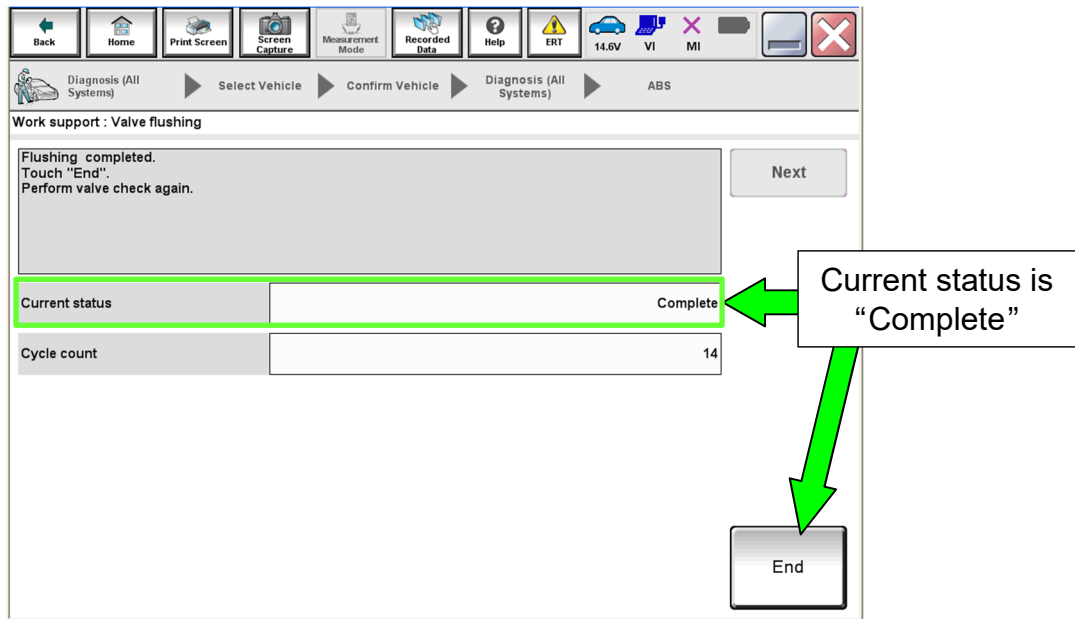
Back | Home | Print Screen | Screen Capture | Measurement Mode | Recorded Data | Help | ERT | 14.6V | VI | MI

Diagnosis (All Systems) | Select Vehicle | Confirm Vehicle | Diagnosis (All Systems) | ABS

Work support : Valve flushing

Flushing completed.
Touch "End".
Perform valve check again.

Next

| Current status | Complete |
|---|---|
| Cycle count | 14 |

Current status is “Complete”

End